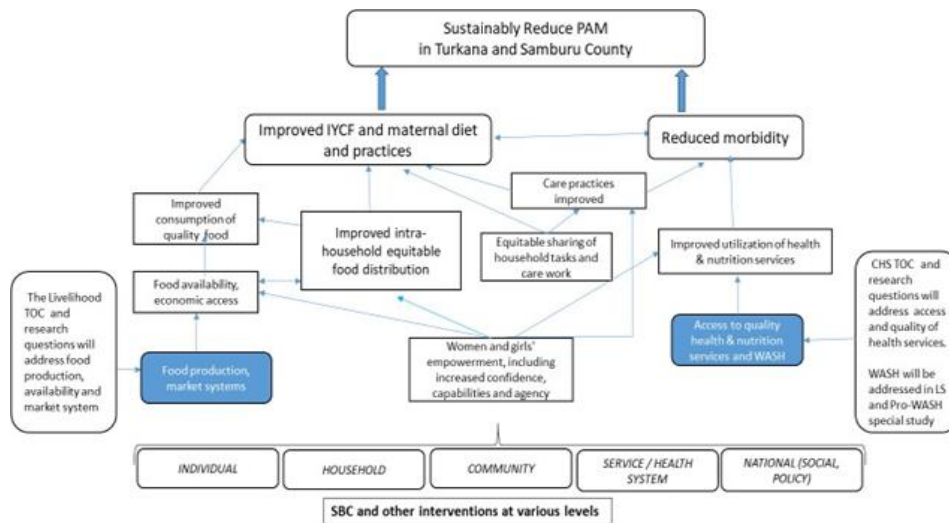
Sustainably Reduce PAM in Turkana and Samburu County

Improved IYCF and maternal diet and practices

Reduced morbidity

Care practices improved

Improved consumption of quality food

Improved intra-household equitable food distribution

Equitable sharing of household tasks and care work

Improved utilization of health & nutrition services

Food availability, economic access

The Livelihood TOC and research questions will address food production, availability and market system

Food production, market systems

Women and girls' empowerment, including increased confidence, capabilities and agency

Access to quality health & nutrition services and WASH

CHS TOC and research questions will address access and quality of health services.

WASH will be addressed in LS and Pro-WASH special study

| INDIVIDUAL | HOUSEHOLD | COMMUNITY | SERVICE / HEALTH SYSTEM | NATIONAL (SOCIAL, POLICY) |
|---|---|---|---|---|

SBC and other interventions at various levels